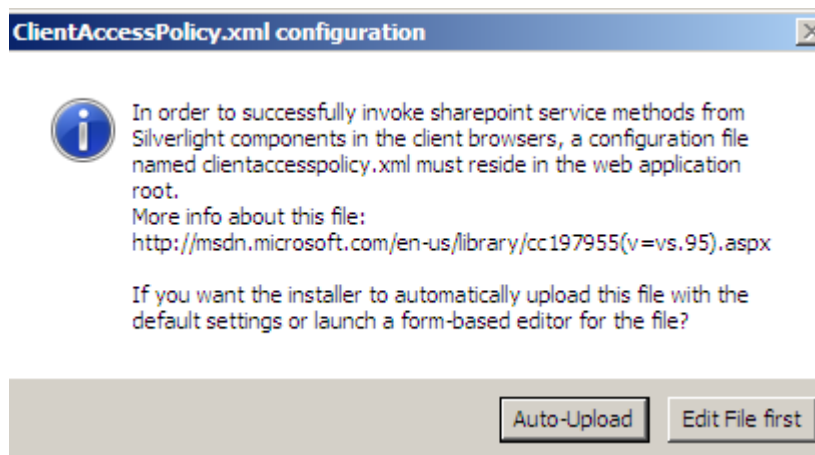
ClientAccessPolicy.xml configuration

In order to successfully invoke sharepoint service methods from Silverlight components in the client browsers, a configuration file named clientaccesspolicy.xml must reside in the web application root.
More info about this file:
http://msdn.microsoft.com/en-us/library/cc197955(v=vs.95).aspx

If you want the installer to automatically upload this file with the default settings or launch a form-based editor for the file?

Auto-Upload
Edit File first